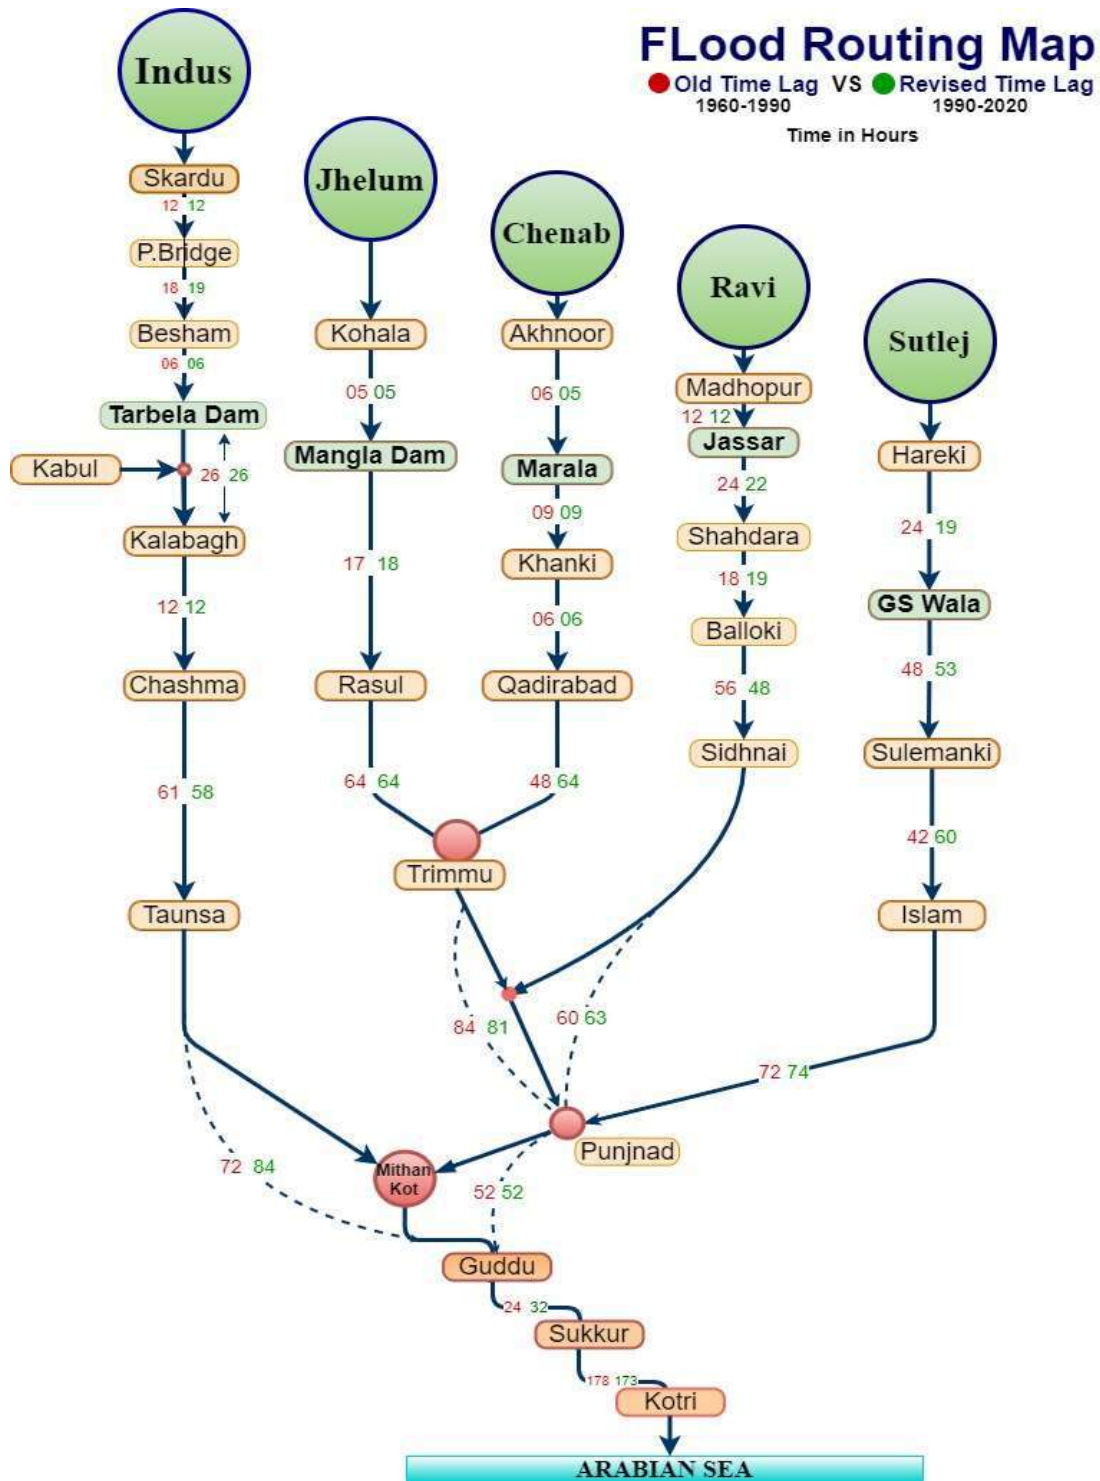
FLood Routing Map
Old Time Lag VS Revised Time Lag
1960-1990 1990-2020
Time in Hours

Indus
Skardu
12 12
P.Bridge
18 19
Besham
06 06
Tarbela Dam
Kabul
26 26
Kalabagh
12 12
Chashma
61 58
Taunsa

Jhelum
Kohala
05 05
Mangla Dam
17 18
Rasul
64 64

Chenab
Akhnoor
06 05
Marala
09 09
Khanki
06 06
Qadirabad
48 64

Trimmu

Ravi
Madhopur
12 12
Jassar
24 22
Shahdara
18 19
Balloki
56 48
Sidhnai

Sutlej
Hareki
24 19
GS Wala
48 53
Sulemanki
42 60
Islam

84 81
60 63
72 74
Punjnad
72 84
Mithan Kot
52 52
Guddu
24 32
Sukkur
178 173
Kotri
ARABIAN SEA